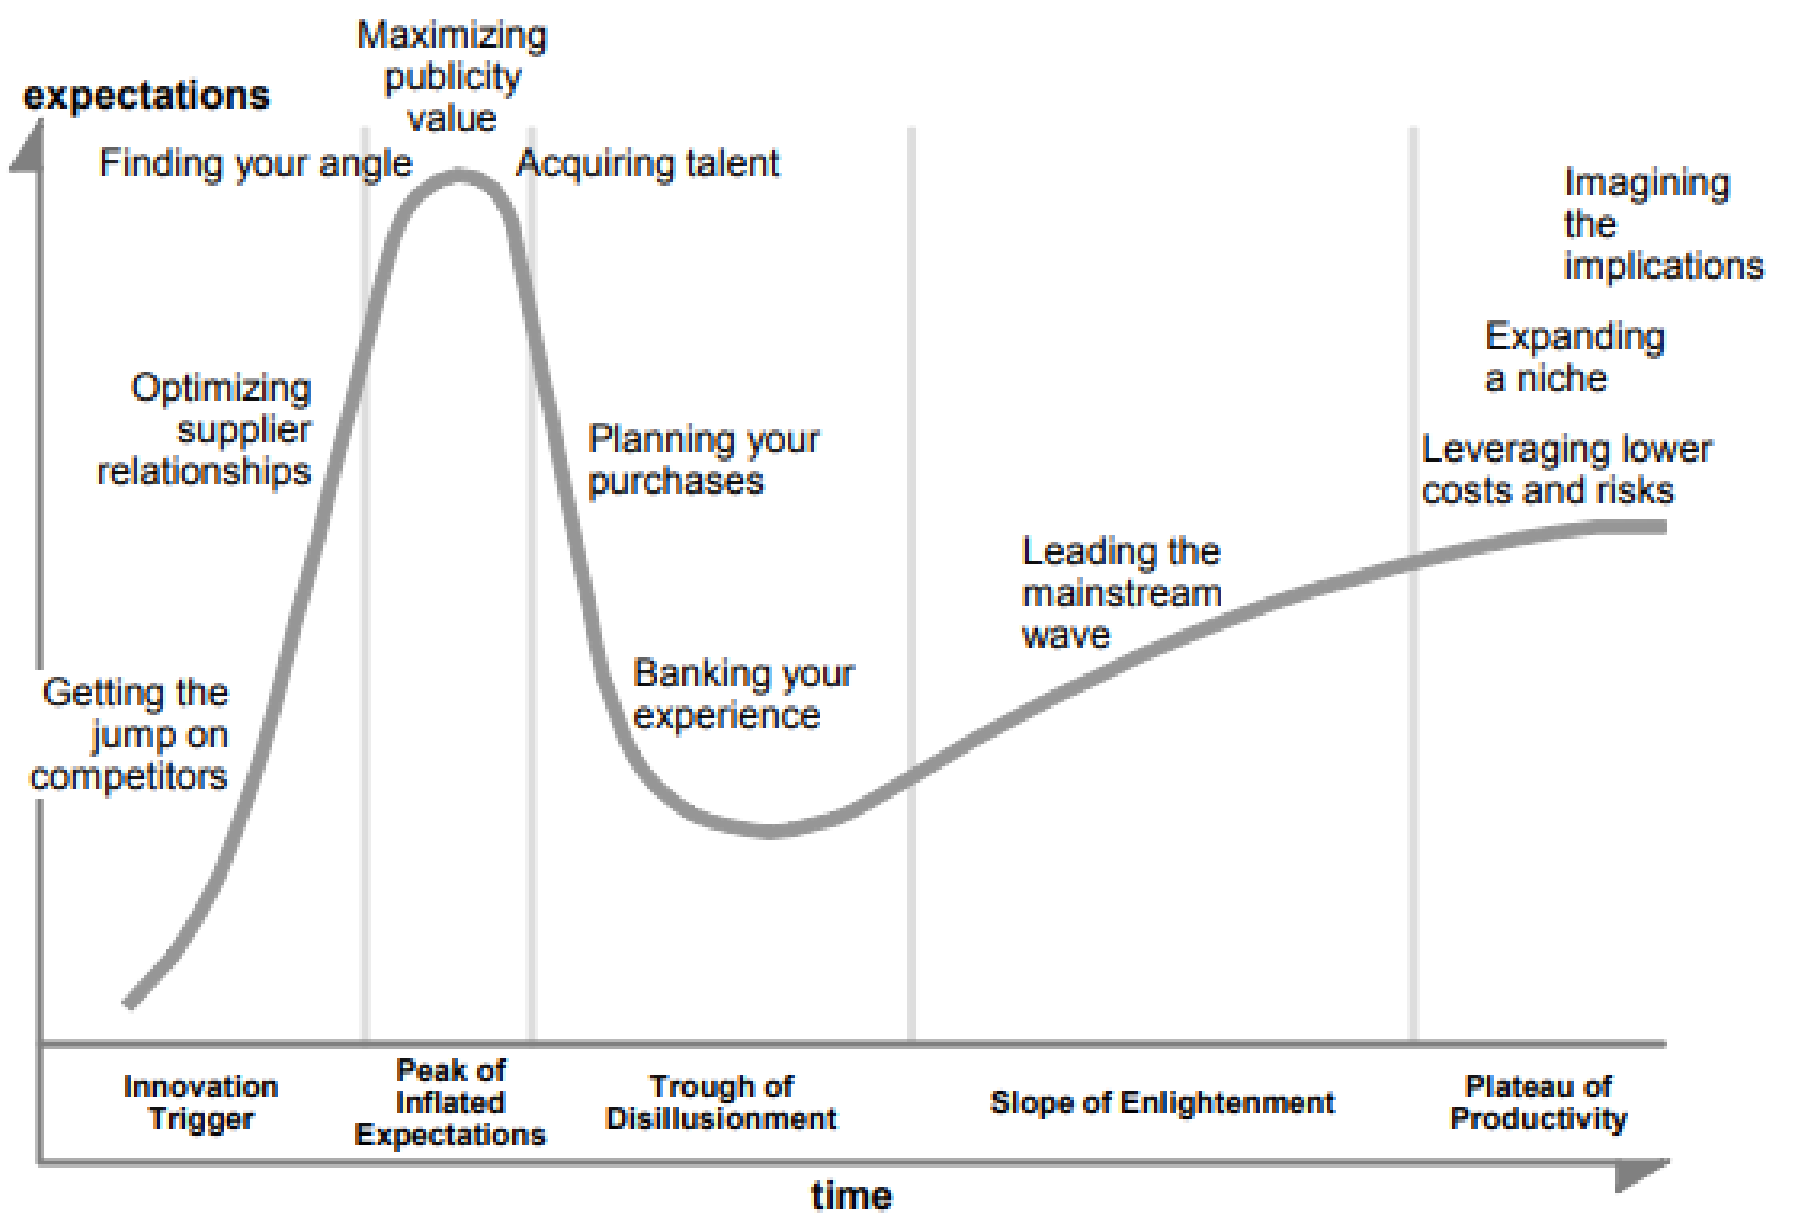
expectations

Maximizing publicity value

Finding your angle

Acquiring talent

Imagining the implications

Expanding a niche

Optimizing supplier relationships

Planning your purchases

Leveraging lower costs and risks

Leading the mainstream wave

Banking your experience

Getting the jump on competitors

Innovation Trigger

Peak of Inflated Expectations

Trough of Disillusionment

Slope of Enlightenment

Plateau of Productivity

time